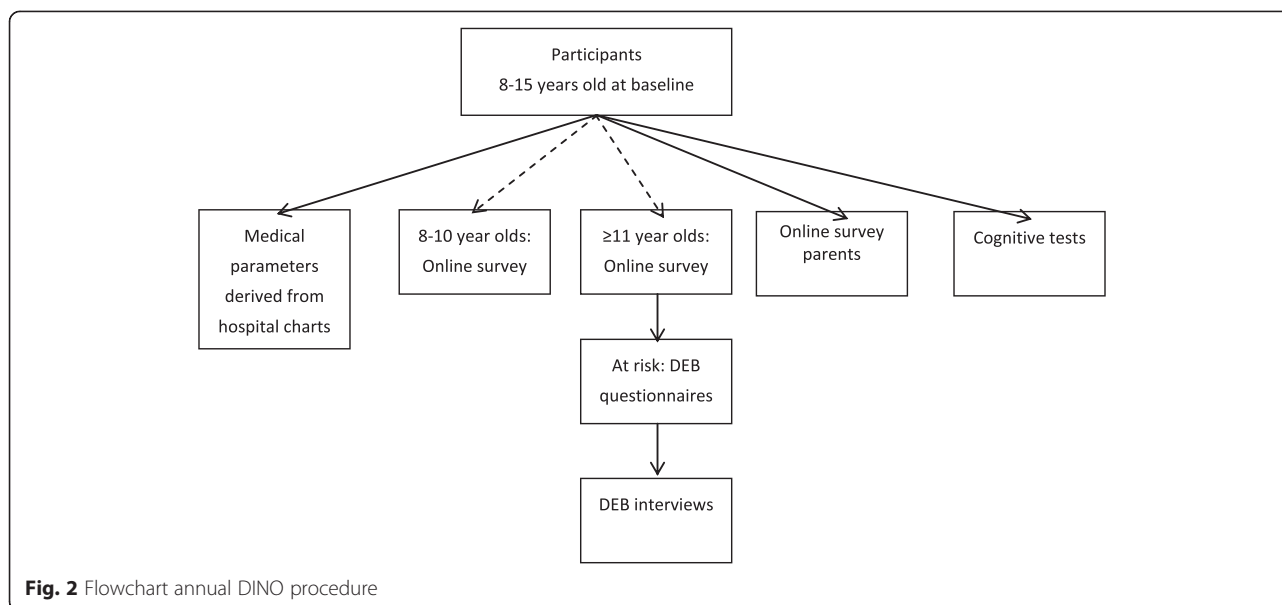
Participants
8-15 years old at baseline

Medical parameters derived from hospital charts

8-10 year olds: Online survey

≥11 year olds: Online survey

Online survey parents

Cognitive tests

At risk: DEB questionnaires

DEB interviews

**Fig. 2** Flowchart annual DINO procedure